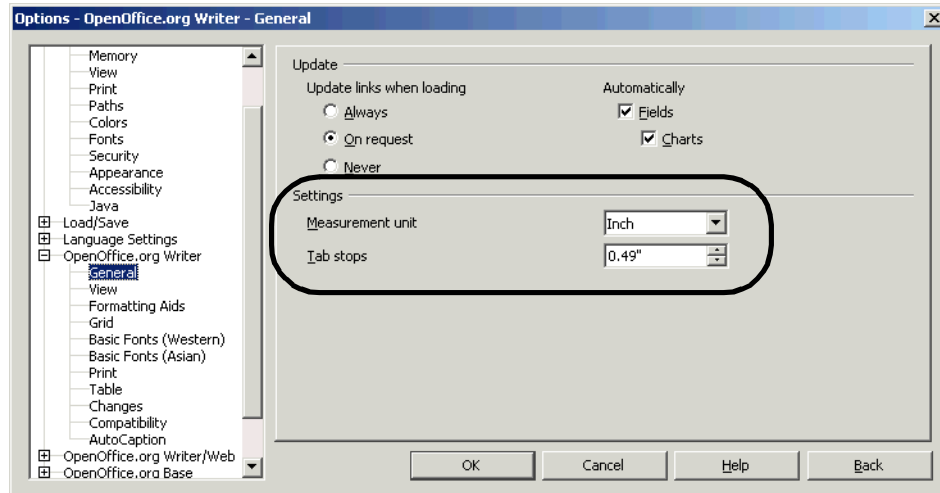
Options - OpenOffice.org Writer - General

Memory
View
Print
Paths
Colors
Fonts
Security
Appearance
Accessibility
Java
Load/Save
Language Settings
OpenOffice.org Writer
General
View
Formatting Aids
Grid
Basic Fonts (Western)
Basic Fonts (Asian)
Print
Table
Changes
Compatibility
AutoCaption
OpenOffice.org Writer/Web
OpenOffice.org Base

Update
Update links when loading
Always
On request
Never
Automatically
Fields
Charts

Settings
Measurement unit
Inch
Tab stops
0.49"

OK
Cancel
Help
Back